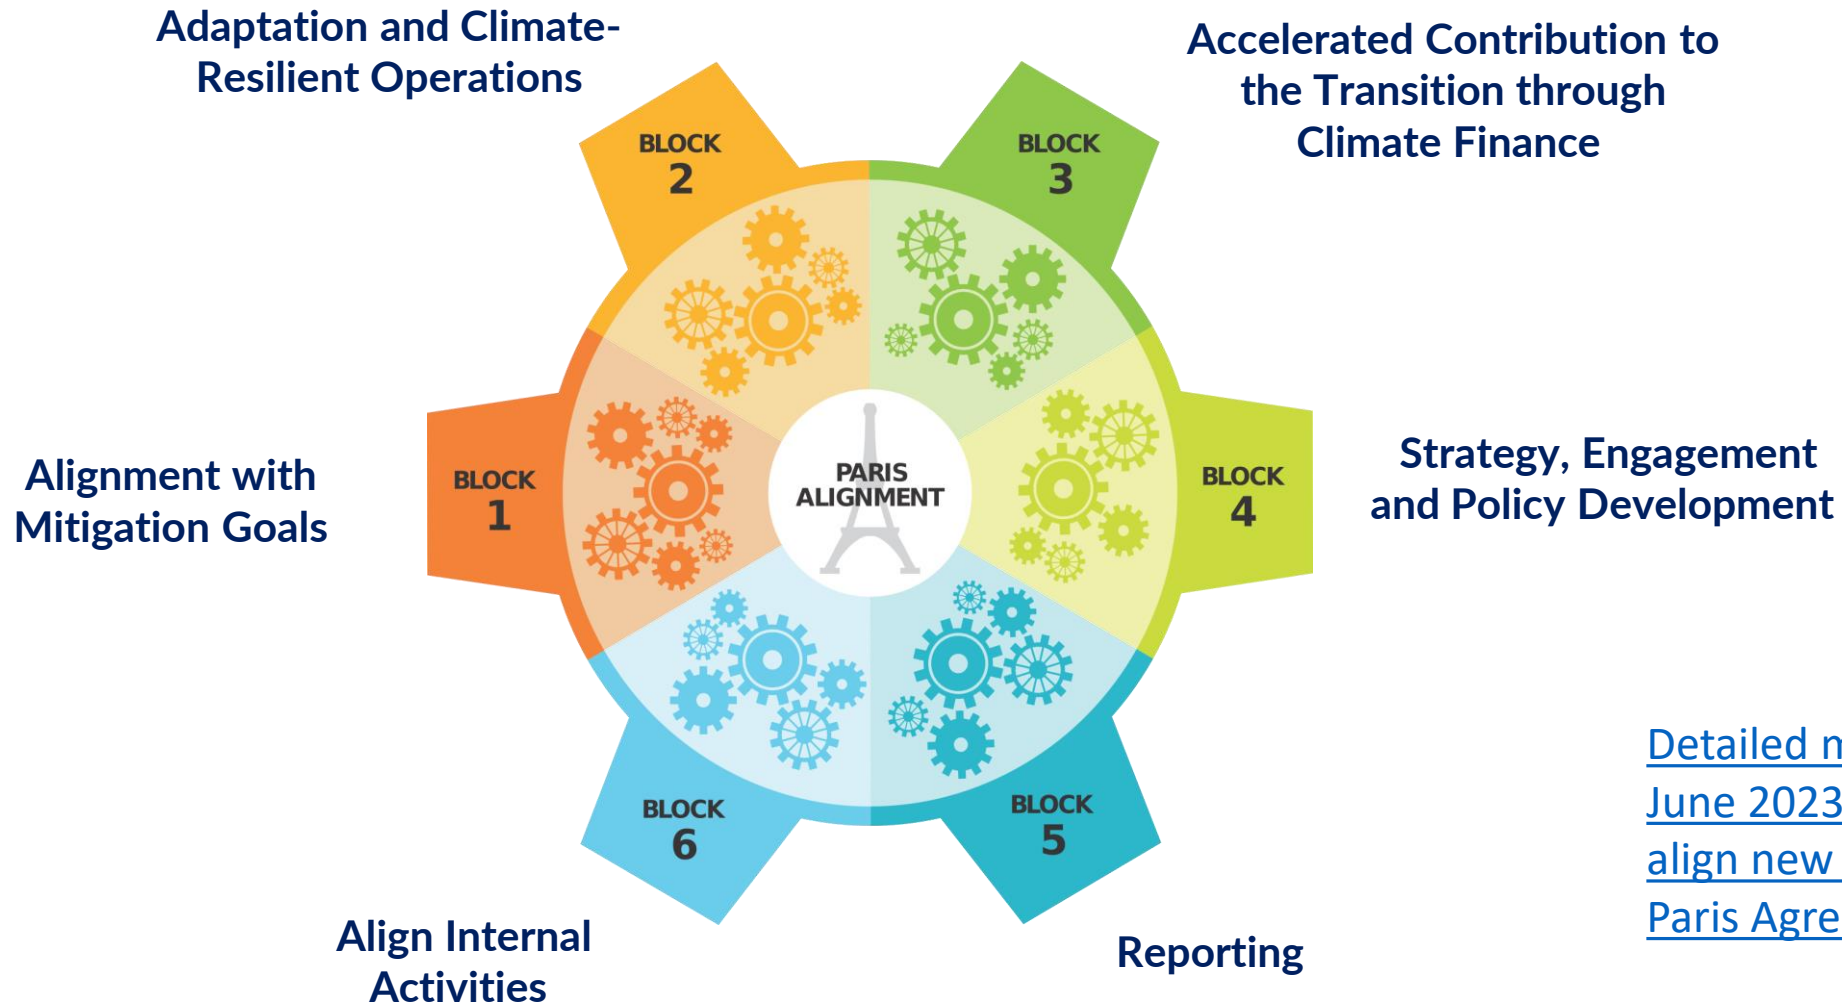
Adaptation and Climate-Resilient Operations

Accelerated Contribution to the Transition through Climate Finance

BLOCK
2

BLOCK
3

Alignment with Mitigation Goals

BLOCK
1

PARIS ALIGNMENT

BLOCK
4

Strategy, Engagement and Policy Development

BLOCK
6

BLOCK
5

Detailed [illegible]
June 2023 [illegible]
align new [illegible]
Paris Agre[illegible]

Align Internal Activities

Reporting